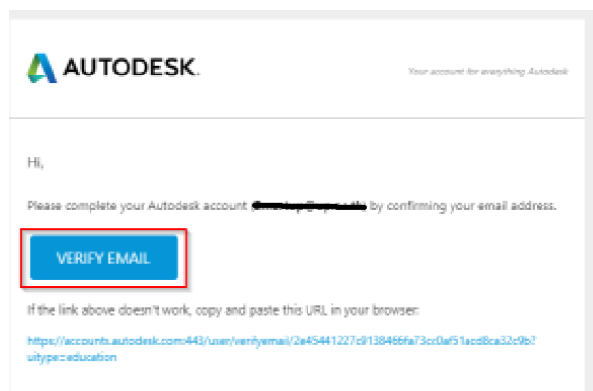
AUTODESK.

Your account for everything Autodesk

Hi,

Please complete your Autodesk account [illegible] by confirming your email address.

VERIFY EMAIL

If the link above doesn't work, copy and paste this URL in your browser:

https://accounts.autodesk.com:443/user/verifyemail/2e45441227c9138466fa73cc0af51acd8ca32c9b?uitype=education